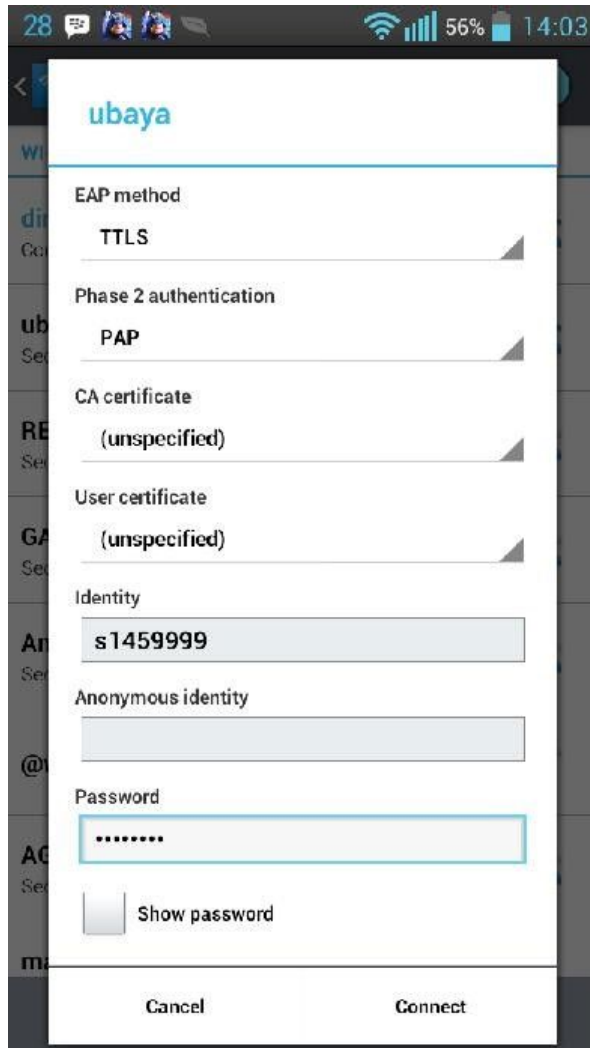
28 56% 14:03

ubaya

EAP method
TTLS

Phase 2 authentication
PAP

CA certificate
(unspecified)

User certificate
(unspecified)

Identity
s1459999

Anonymous identity

Password
••••••••

Show password

Cancel
Connect